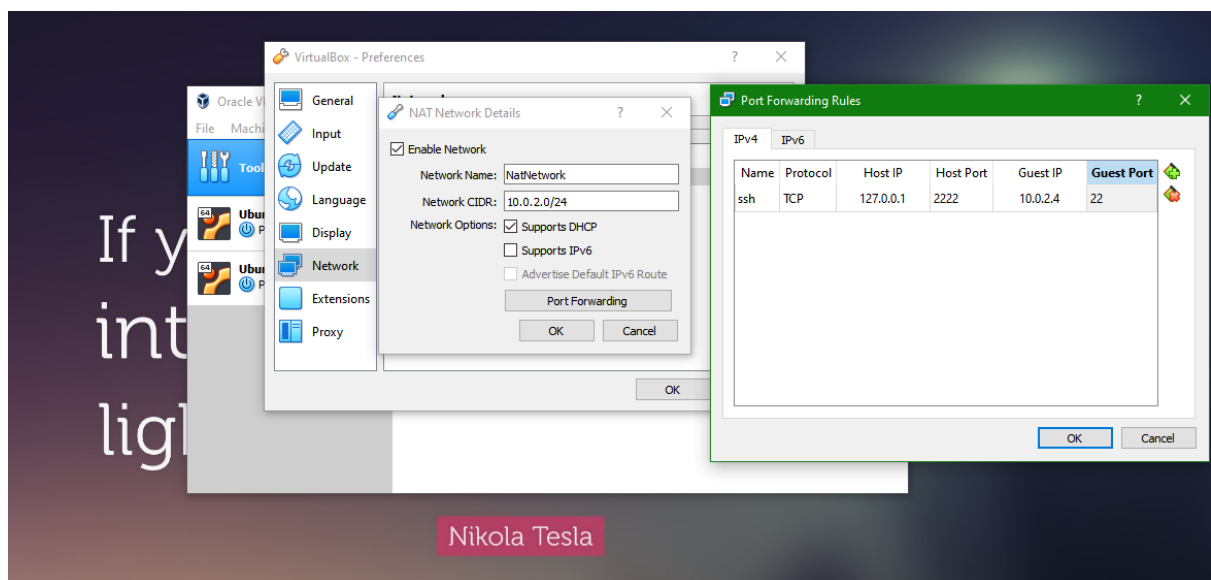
If y
int
ligl

Oracle V
File Machi
Tool
64 Ubu
P
64 Ubu
P

VirtualBox - Preferences ? ×
General
Input
Update
Language
Display
Network
Extensions
Proxy
OK

NAT Network Details ? ×
Enable Network
Network Name: NatNetwork
Network CIDR: 10.0.2.0/24
Network Options: Supports DHCP
Supports IPv6
Advertise Default IPv6 Route
Port Forwarding
OK Cancel

Port Forwarding Rules ? ×
IPv4 IPv6

| Name | Protocol | Host IP | Host Port | Guest IP | Guest Port |
|---|---|---|---|---|---|
| ssh | TCP | 127.0.0.1 | 2222 | 10.0.2.4 | 22 |

OK Cancel

Nikola Tesla